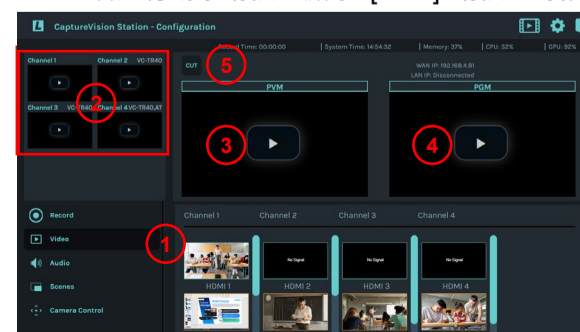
CaptureVision Station - Configuration

Channel 1
Channel 2 VC-TR40
Channel 3 VC-TR40
Channel 4 VC-TR40,AT

2

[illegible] Time: 00:00:00 | System Time: 14:54:32 | Memory: 37% | CPU: 32% | GPU: 92%

CUT

5

WAN IP: 192.168.4.81
LAN IP: Disconnected

PVM

PGM

3

4

Record
Video
Audio
Scenes
Camera Control

1

Channel 1
Channel 2
Channel 3
Channel 4

No Signal
No Signal
No Signal

HDMI 1
HDMI 2
HDMI 3
HDMI 4